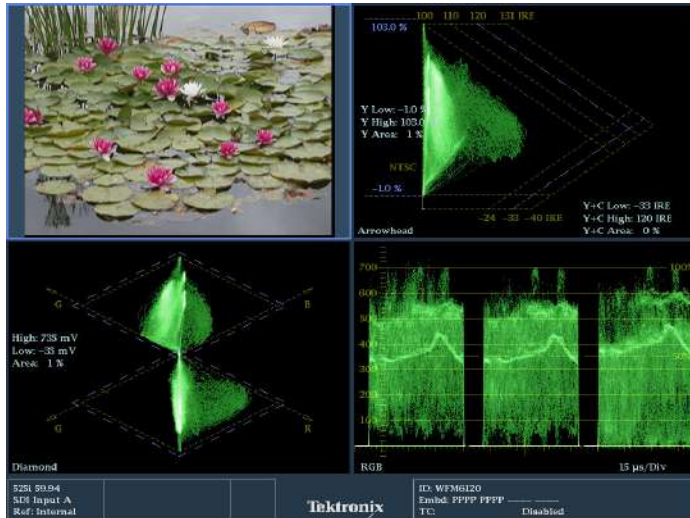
100 110 120 131 IRE
103.0 %
Y Low: -1.0 %
Y High: 103.0
Y Area: 1 %
NTSC
-1.0 %
-24 -33 -40 IRE
Y+C Low: -33 IRE
Y+C High: 120 IRE
Y+C Area: 0 %
Arrowhead

G
B
High: 735 mV
Low: -35 mV
Area: 1 %
G
R
Diamond

700
600
500
400
300
200
100
100
50
RGB
15 µs/Div

525i 59.94
SDI Input A
Ref: Internal
Tektronix
ID: WFM6120
Embd: PPPP PPPP ---- ----
TC: Disabled